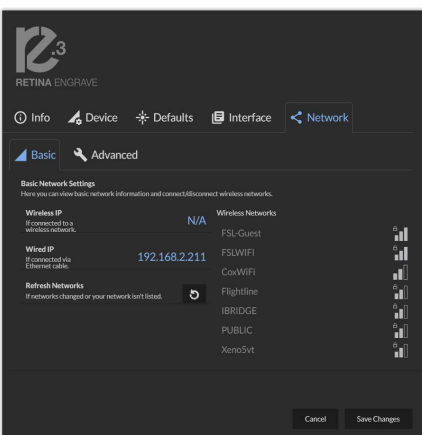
.3
RETINA ENGRAVE

Info Device Defaults Interface Network

Basic Advanced

Basic Network Settings
Here you can view basic network information and connect/disconnect wireless networks.

Wireless IP
If connected to a wireless network.
N/A

Wired IP
If connected via Ethernet cable.
192.168.2.211

Refresh Networks
If networks changed or your network isn't listed.

Wireless Networks
FSL-Guest
FSLWIFI
CoxWiFi
Flightline
IBRIDGE
PUBLIC
Xeno5vt

Cancel Save Changes